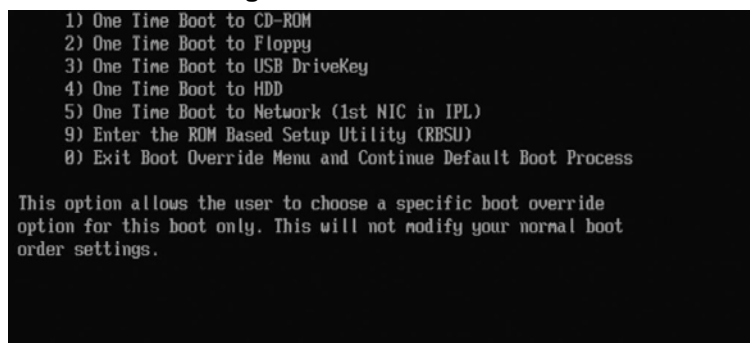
1) One Time Boot to CD-ROM
2) One Time Boot to Floppy
3) One Time Boot to USB DriveKey
4) One Time Boot to HDD
5) One Time Boot to Network (1st NIC in IPL)
9) Enter the ROM Based Setup Utility (RBSU)
0) Exit Boot Override Menu and Continue Default Boot Process

This option allows the user to choose a specific boot override option for this boot only. This will not modify your normal boot order settings.